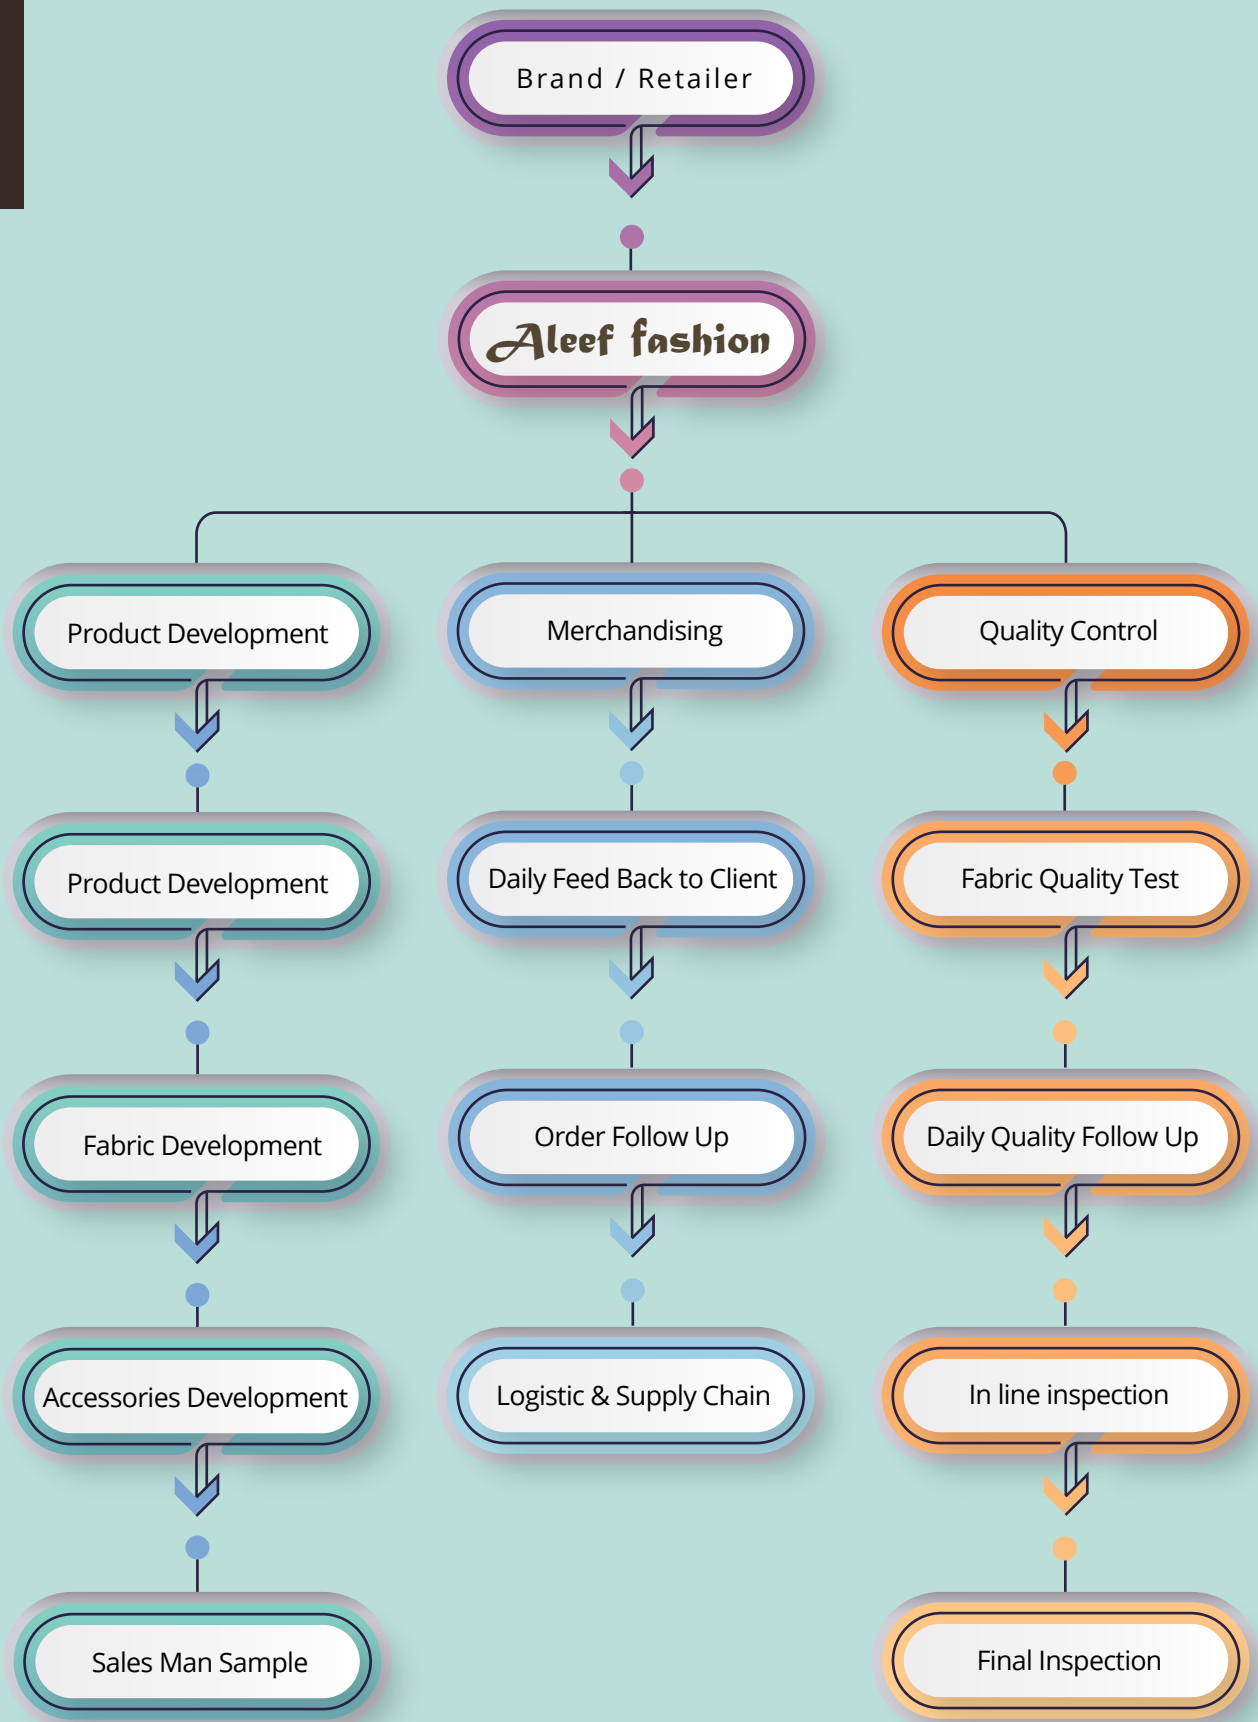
Brand / Retailer

Aleef fashion

Product Development

Product Development

Fabric Development

Accessories Development

Sales Man Sample

Merchandising

Daily Feed Back to Client

Order Follow Up

Logistic & Supply Chain

Quality Control

Fabric Quality Test

Daily Quality Follow Up

In line inspection

Final Inspection